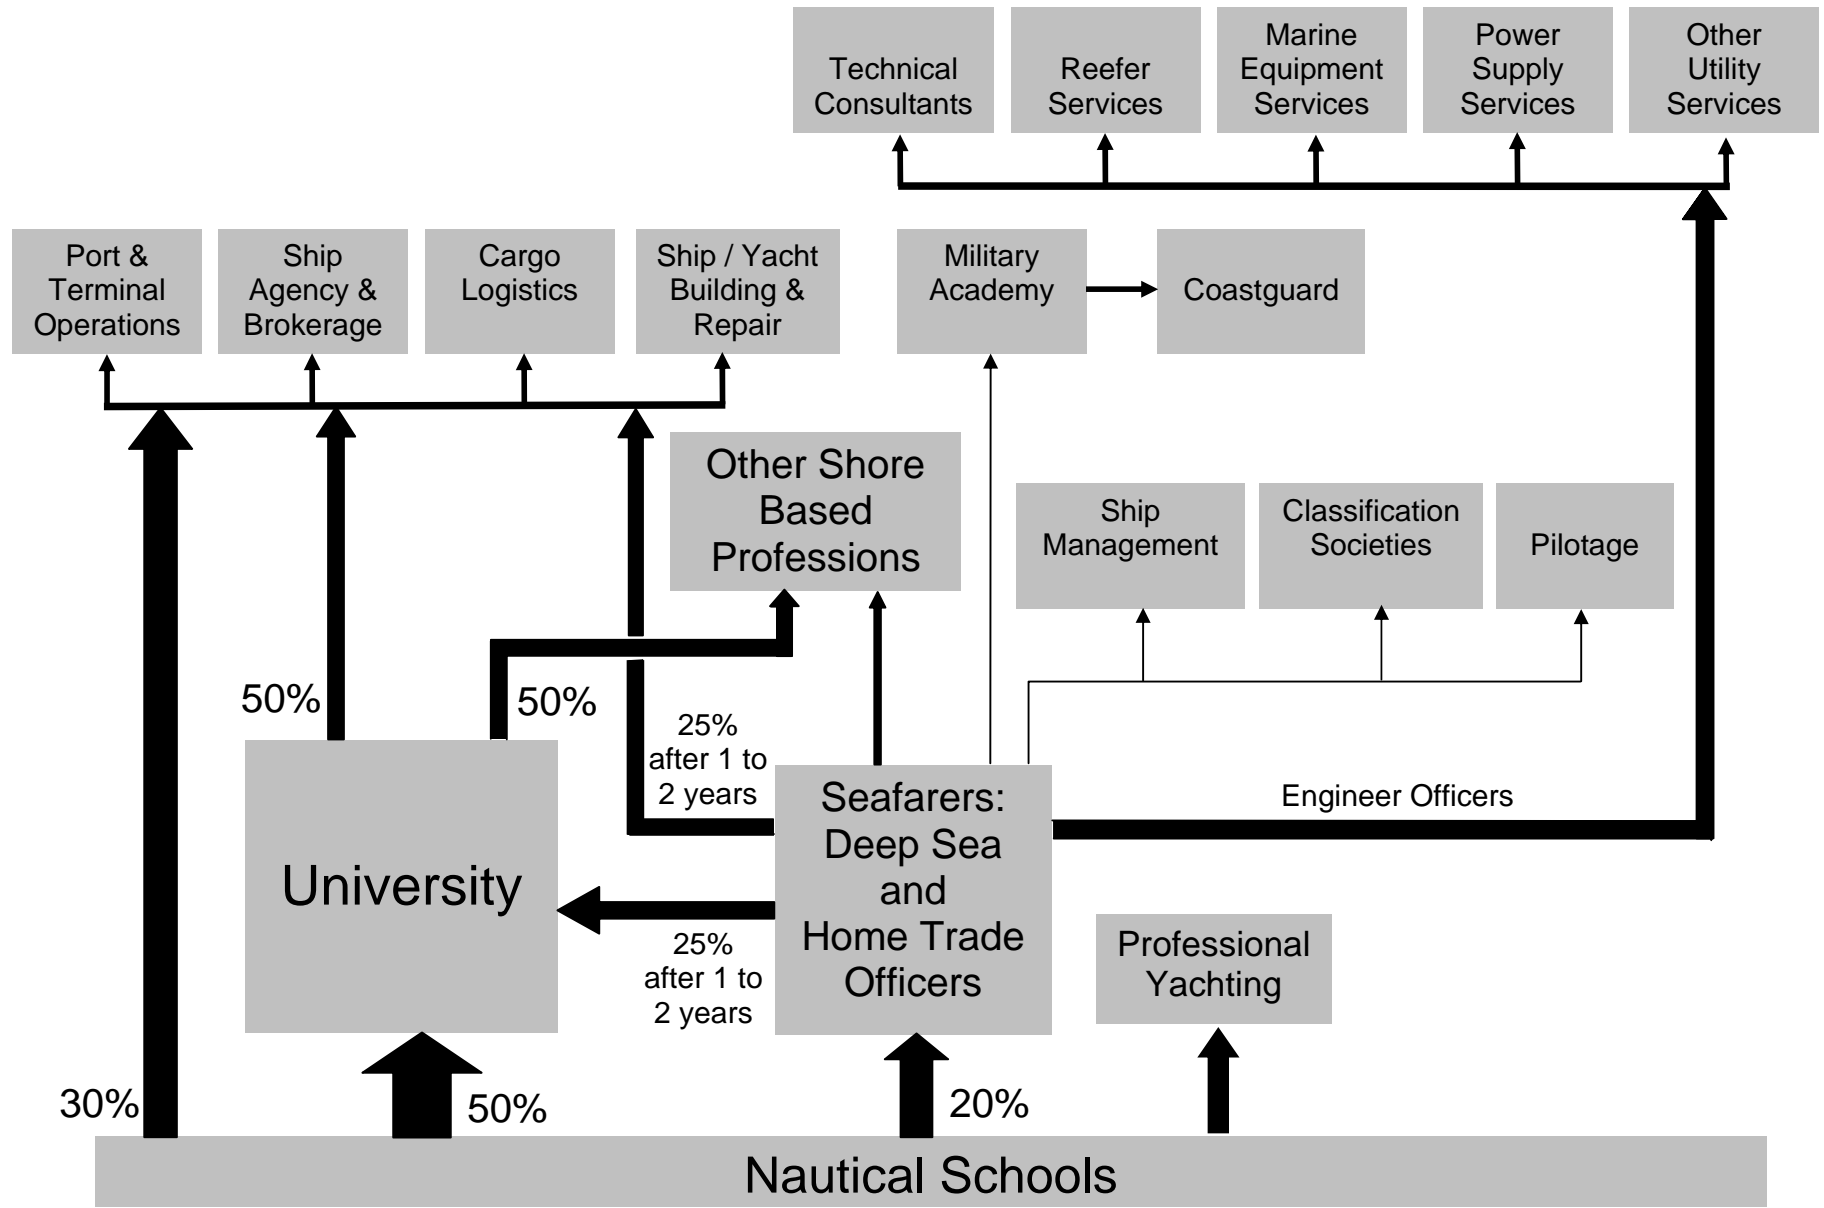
Technical Consultants

Reefer Services

Marine Equipment Services

Power Supply Services

Other Utility Services

Port & Terminal Operations

Ship Agency & Brokerage

Cargo Logistics

Ship / Yacht Building & Repair

Military Academy

Coastguard

Other Shore Based Professions

Ship Management

Classification Societies

Pilotage

50%

50%

25% after 1 to 2 years

Seafarers: Deep Sea and Home Trade Officers

Engineer Officers

University

25% after 1 to 2 years

Professional Yachting

30%

50%

20%

Nautical Schools